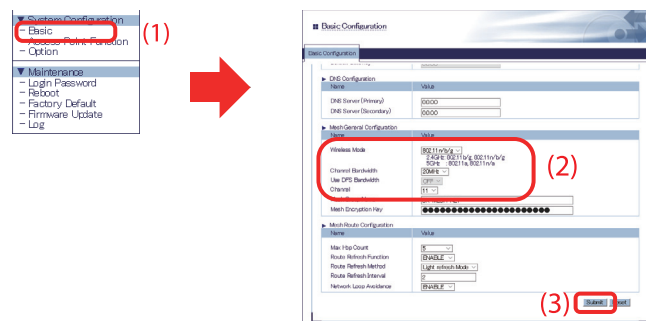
▼ System Configuration
- Basic
- Access Point Function
- Option

(1)

▼ Maintenance
- Login Password
- Reboot
- Factory Default
- Firmware Update
- Log

Basic Configuration

Basic Configuration

▶ DNS Configuration

| Name | Value |
|---|---|
| DNS Server (Primary) | 0.0.0.0 |
| DNS Server (Secondary) | 0.0.0.0 |

▶ Mesh General Configuration

| Name | Value |
|---|---|
| Wireless Mode | 802.11n/b/g 2.4GHz: 802.11b/g, 802.11n/b/g 5GHz: 802.11a, 802.11n/a |
| Channel Bandwidth | 20MHz |
| Use DFS Bandwidth | OFF |
| Channel | 11 |
| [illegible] | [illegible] |
| Mesh Encryption Key | ●●●●●●●●●●●●●●●●●●●● |

(2)

▶ Mesh Route Configuration

| Name | Value |
|---|---|
| Max Hop Count | 5 |
| Route Refresh Function | ENABLE |
| Route Refresh Method | Light refresh Mode |
| Route Refresh Interval | 2 |
| Network Loop Avoidance | ENABLE |

(3) Submit Reset